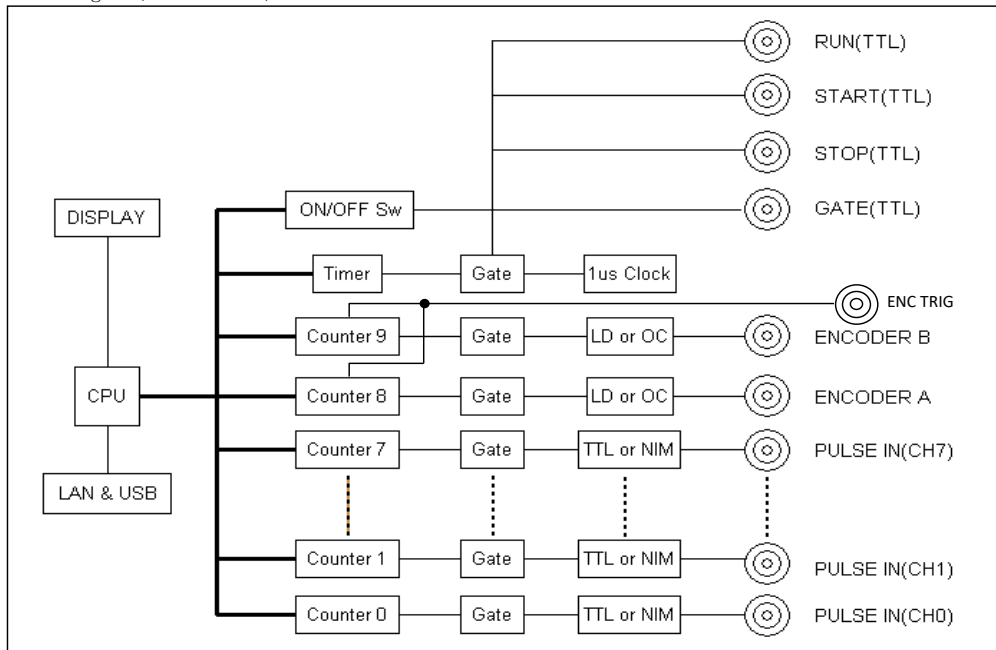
RUN(TTL)
START(TTL)
STOP(TTL)
DISPLAY
ON/OFF Sw
GATE(TTL)
Timer
Gate
1us Clock
ENC TRIG
Counter 9
Gate
LD or OC
ENCODER B
CPU
Counter 8
Gate
LD or OC
ENCODER A
Counter 7
Gate
TTL or NIM
PULSE IN(CH7)
LAN & USB
Counter 1
Gate
TTL or NIM
PULSE IN(CH1)
Counter 0
Gate
TTL or NIM
PULSE IN(CH0)